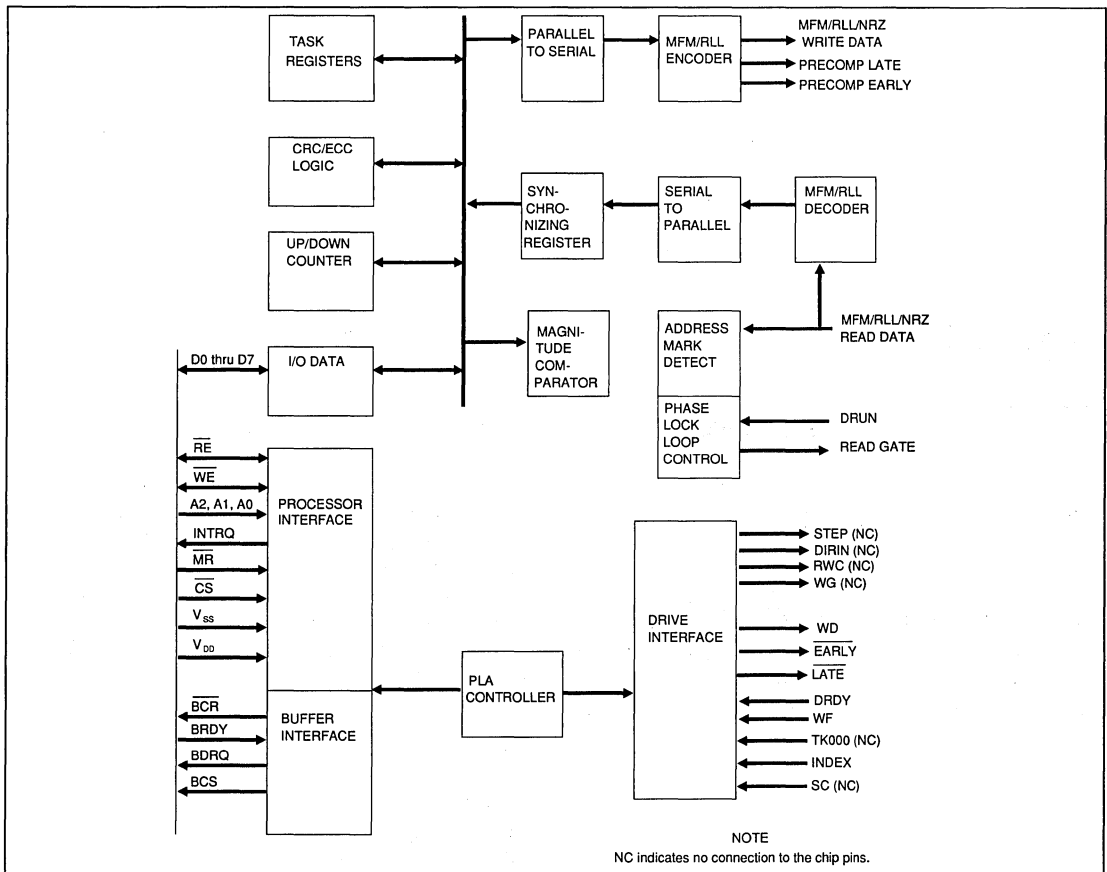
TASK REGISTERS

PARALLEL TO SERIAL

MFM/RLL ENCODER

MFM/RLL/NRZ WRITE DATA

PRECOMP LATE

PRECOMP EARLY

CRC/ECC LOGIC

SYN-CHRO-NIZING REGISTER

SERIAL TO PARALLEL

MFM/RLL DECODER

UP/DOWN COUNTER

MAGNI-TUDE COM-PARATOR

ADDRESS MARK DETECT

MFM/RLL/NRZ READ DATA

D0 thru D7

I/O DATA

PHASE LOCK LOOP CONTROL

DRUN

READ GATE

$\overline{RE}$

$\overline{WE}$

A2, A1, A0

INTRQ

$\overline{MR}$

$\overline{CS}$

$V_{SS}$

$V_{DD}$

PROCESSOR INTERFACE

DRIVE INTERFACE

STEP (NC)

DIRIN (NC)

RWC (NC)

WG (NC)

WD

$\overline{EARLY}$

$\overline{LATE}$

DRDY

WF

TK000 (NC)

INDEX

SC (NC)

$\overline{BCR}$

BRDY

BDRQ

BCS

BUFFER INTERFACE

PLA CONTROLLER

NOTE
NC indicates no connection to the chip pins.